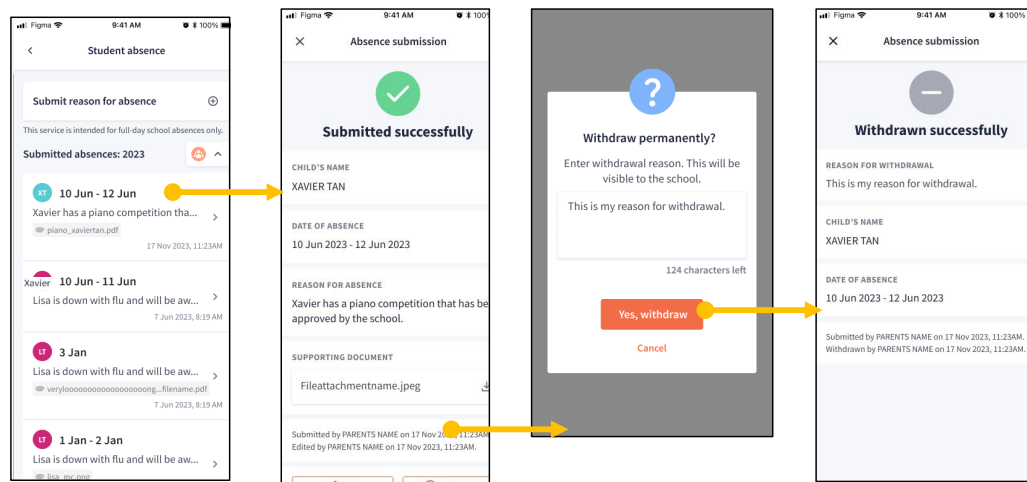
Figma 9:41 AM 100%

<

Student absence

Submit reason for absence

This service is intended for full-day school absences only.

Submitted absences: 2023

XT 10 Jun - 12 Jun

Xavier has a piano competition tha...

piano_xaviertan.pdf

17 Nov 2023, 11:23AM

Xavier 10 Jun - 11 Jun

Lisa is down with flu and will be aw...

7 Jun 2023, 8:19 AM

LT 3 Jan

Lisa is down with flu and will be aw...

verylooooooooooooooooooong...filename.pdf

7 Jun 2023, 8:19 AM

LT 1 Jan - 2 Jan

Lisa is down with flu and will be aw...

lisa_mc.png

Figma 9:41 AM 100%

×

Absence submission

Submitted successfully

CHILD'S NAME

XAVIER TAN

DATE OF ABSENCE

10 Jun 2023 - 12 Jun 2023

REASON FOR ABSENCE

Xavier has a piano competition that has be approved by the school.

SUPPORTING DOCUMENT

Fileattachmentname.jpeg

Submitted by PARENTS NAME on 17 Nov 2023, 11:23AM.
Edited by PARENTS NAME on 17 Nov 2023, 11:23AM.

?

Withdraw permanently?

Enter withdrawal reason. This will be visible to the school.

This is my reason for withdrawal.

124 characters left

Yes, withdraw

Cancel

Figma 9:41 AM 100%

×

Absence submission

Withdrawn successfully

REASON FOR WITHDRAWAL

This is my reason for withdrawal.

CHILD'S NAME

XAVIER TAN

DATE OF ABSENCE

10 Jun 2023 - 12 Jun 2023

Submitted by PARENTS NAME on 17 Nov 2023, 11:23AM.
Withdrawn by PARENTS NAME on 17 Nov 2023, 11:23AM.